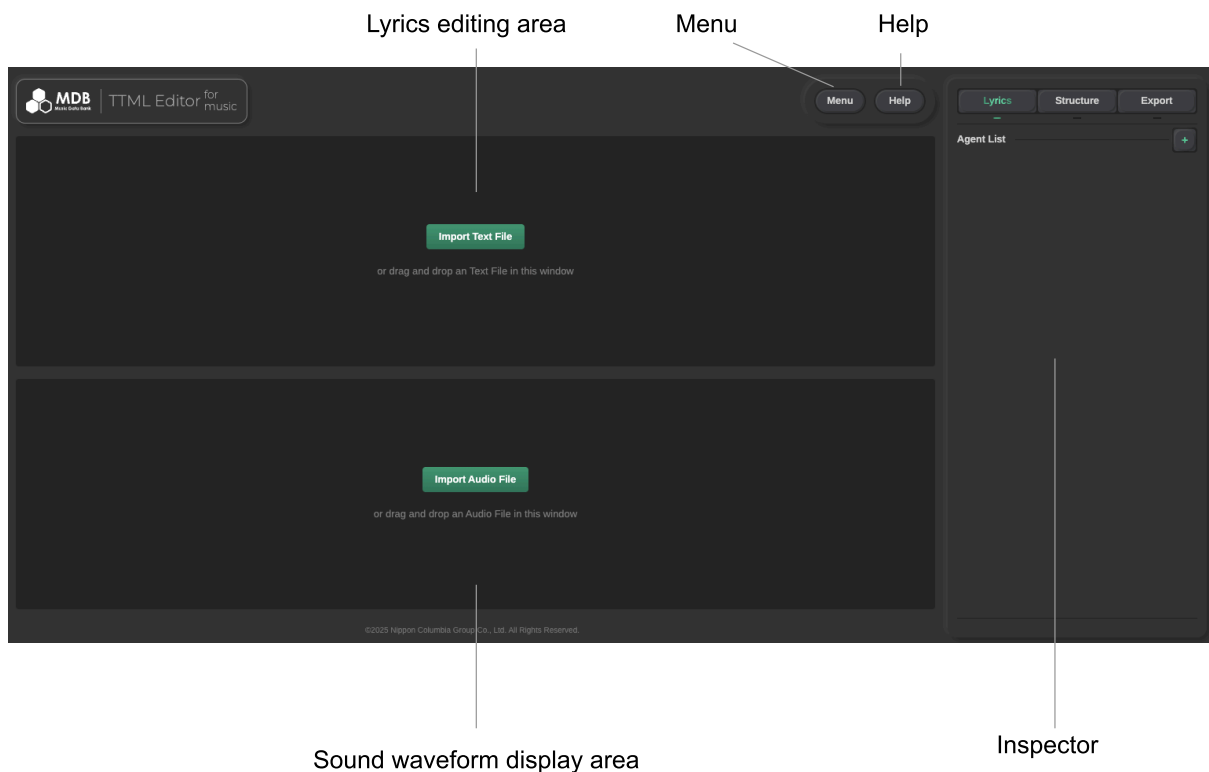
Lyrics editing area

Menu

Help

MDB Music Data Bank

TTML Editor for music

Menu

Help

Lyrics

Structure

Export

Agent List

+

Import Text File

or drag and drop an Text File in this window

Import Audio File

or drag and drop an Audio File in this window

©2025 Nippon Columbia Group Co., Ltd. All Rights Reserved.

Sound waveform display area

Inspector